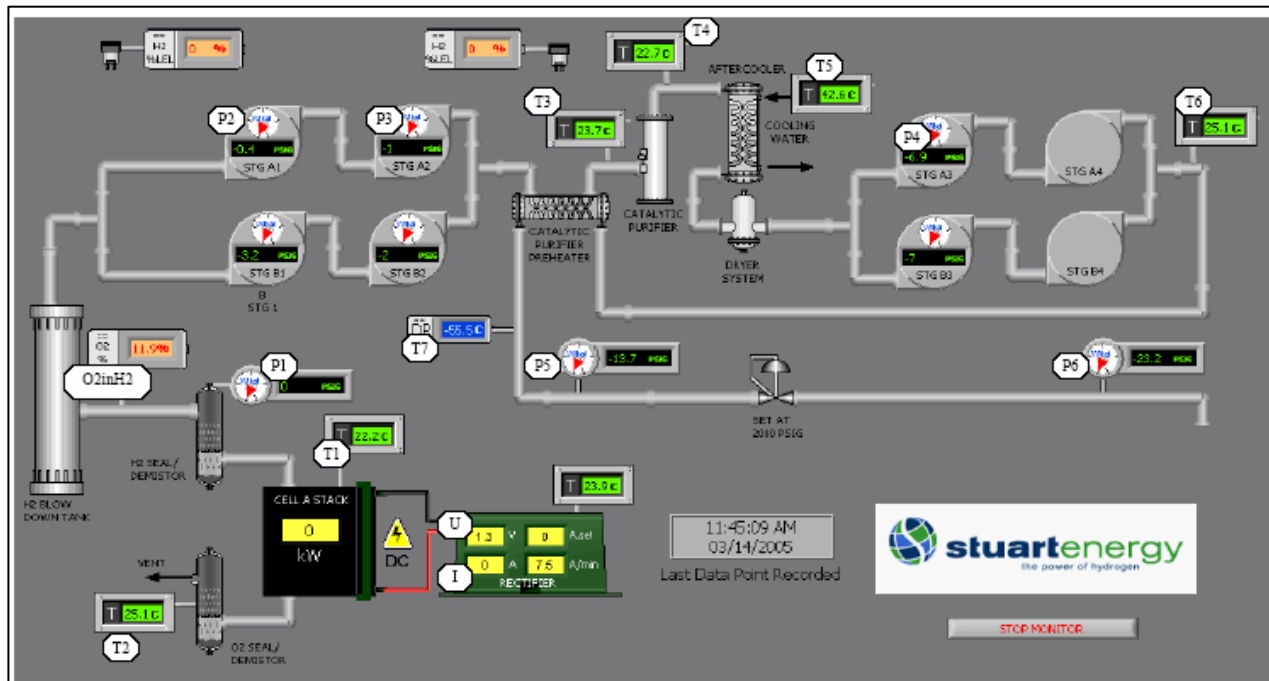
H2 %LEL 0 %

H2 %LEL 0 %

T4 T 22.7 C

AFTER COOLER

T5 T 42.6 C

T3 T 23.7 C

COOLING WATER

T6 T 25.1 C

P2 -0.4 PSIG STG A1

P3 -1 PSIG STG A2

P4 -6.9 PSIG STG A3

STG A4

CATALYTIC PURIFIER

CATALYTIC PURIFIER PREHEATER

DRYER SYSTEM

-3.2 PSIG STG B1

B STG 1

-2 PSIG STG B2

-7 PSIG STG B3

STG B4

DP -55.5 C

T7

O2 % 11.9%

O2inH2

P1 0 PSIG

P5 -19.7 PSIG

P6 -23.2 PSIG

SET AT 2000 PSIG

T1 T 22.2 C

H2 SEAL / DEMISTOR

H2 BLOW DOWN TANK

CELL A STACK 0 kW

DC

T 23.0 C

U 1.3 V 0 A/cel

I 0 A 7.5 A/min

RECTIFIER

11:45:09 AM 03/14/2005

Last Data Point Recorded

stuartenergy the power of hydrogen

VENT

T 25.1 C

T2

O2 SEAL / DEMISTOR

STOP MONITOR